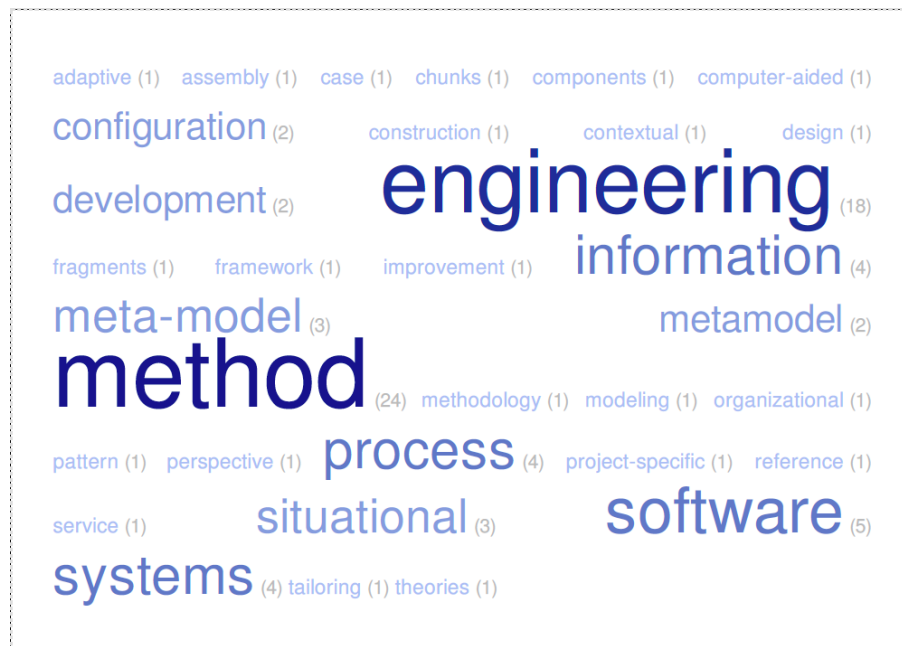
adaptive (1) assembly (1) case (1) chunks (1) components (1) computer-aided (1)
configuration (2) construction (1) contextual (1) design (1)
development (2) engineering (18)
fragments (1) framework (1) improvement (1) information (4)
meta-model (3) metamodel (2)
method (24) methodology (1) modeling (1) organizational (1)
pattern (1) perspective (1) process (4) project-specific (1) reference (1)
service (1) situational (3) software (5)
systems (4) tailoring (1) theories (1)